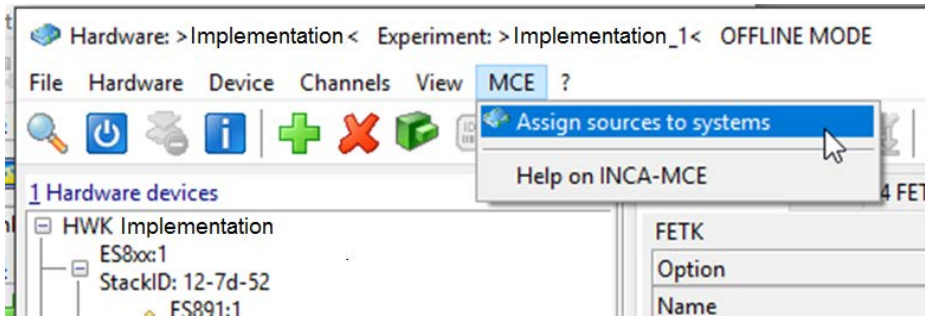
Hardware: >Implementation< Experiment: >Implementation_1< OFFLINE MODE

File Hardware Device Channels View MCE ?

Assign sources to systems

Help on INCA-MCE

1 Hardware devices

HWK Implementation

ES8xx:1

StackID: 12-7d-52

ES891:1

4 FET

FETK

Option

Name